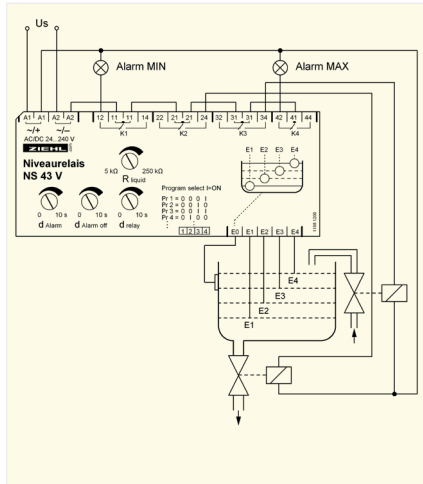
Us

Alarm MIN

Alarm MAX

A1 A1 A2 A2 12 11 11 14 22 21 21 24 32 31 34 42 41 44

K1 K2 K3 K4

~/+ ~/–

AC/DC 24...240 V

ZIEHL

Niveaurelais
NS 43 V

5 kΩ 250 kΩ
R liquid

E1 E2 E3 E4

Program select I=ON

Pr 1 = 0 0 0 I
Pr 2 = 0 0 I 0
Pr 3 = 0 0 I I
Pr 4 = 0 I 0 0
:

1 2 3 4

0 10 s 0 10 s 0 10 s
d Alarm d Alarm off d relay

E0 E1 E2 E3 E4

1188 1209

E4
E3
E2
E1